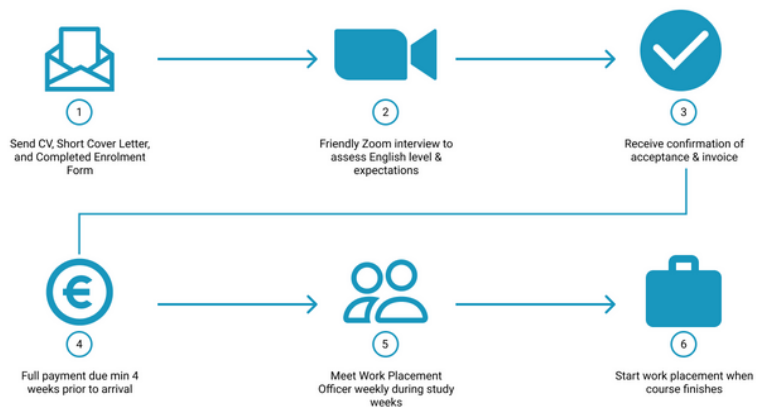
1

Send CV, Short Cover Letter, and Completed Enrolment Form

2

Friendly Zoom interview to assess English level & expectations

3

Receive confirmation of acceptance & invoice

4

Full payment due min 4 weeks prior to arrival

5

Meet Work Placement Officer weekly during study weeks

6

Start work placement when course finishes